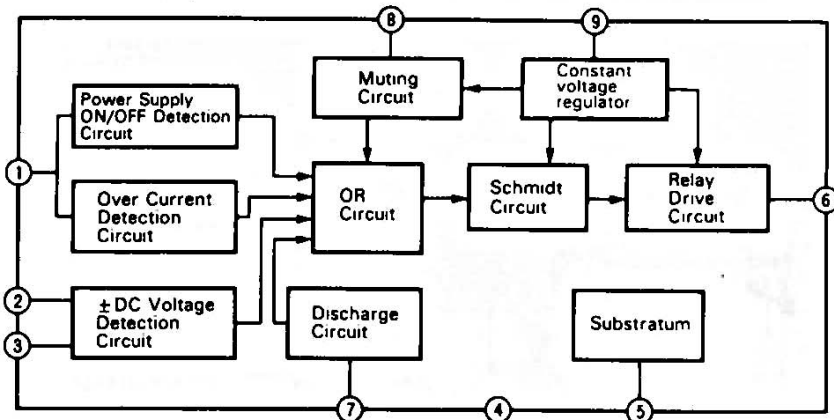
8
9
Muting Circuit
Constant voltage regulator
Power Supply ON/OFF Detection Circuit
1
Over Current Detection Circuit
OR Circuit
Schmidt Circuit
Relay Drive Circuit
6
2
± DC Voltage Detection Circuit
3
Discharge Circuit
Substratum
7
4
5